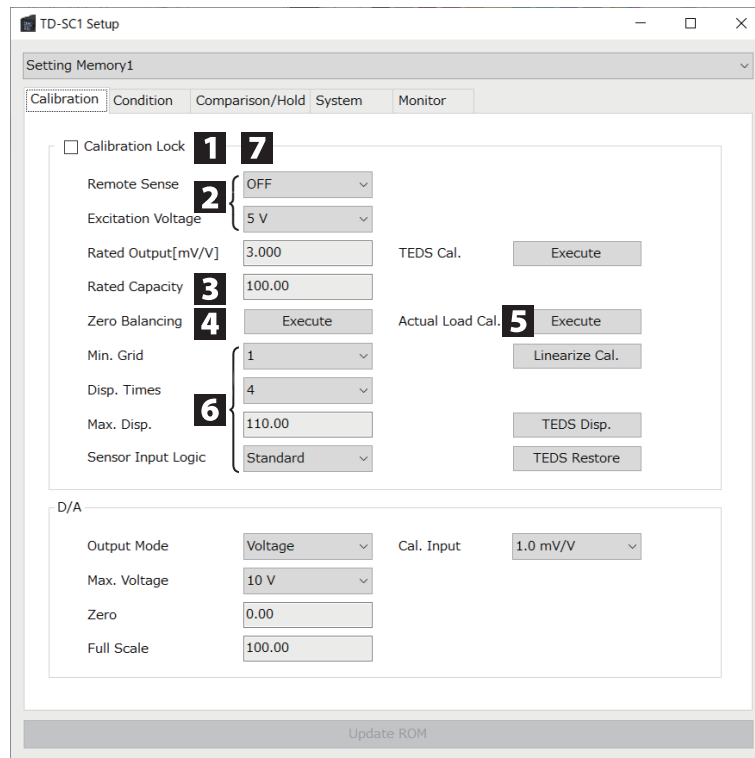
TD-SC1 Setup

Setting Memory1

Calibration | Condition | Comparison/Hold | System | Monitor

Calibration Lock 1 7

Remote Sense 2 OFF

Excitation Voltage 5 V

Rated Output[mV/V] 3.000 TEDS Cal. Execute

Rated Capacity 3 100.00

Zero Balancing 4 Execute Actual Load Cal. 5 Execute

Min. Grid 1 Linearize Cal.

Disp. Times 4

Max. Disp. 6 110.00 TEDS Disp.

Sensor Input Logic Standard TEDS Restore

D/A

Output Mode Voltage Cal. Input 1.0 mV/V

Max. Voltage 10 V

Zero 0.00

Full Scale 100.00

Update ROM